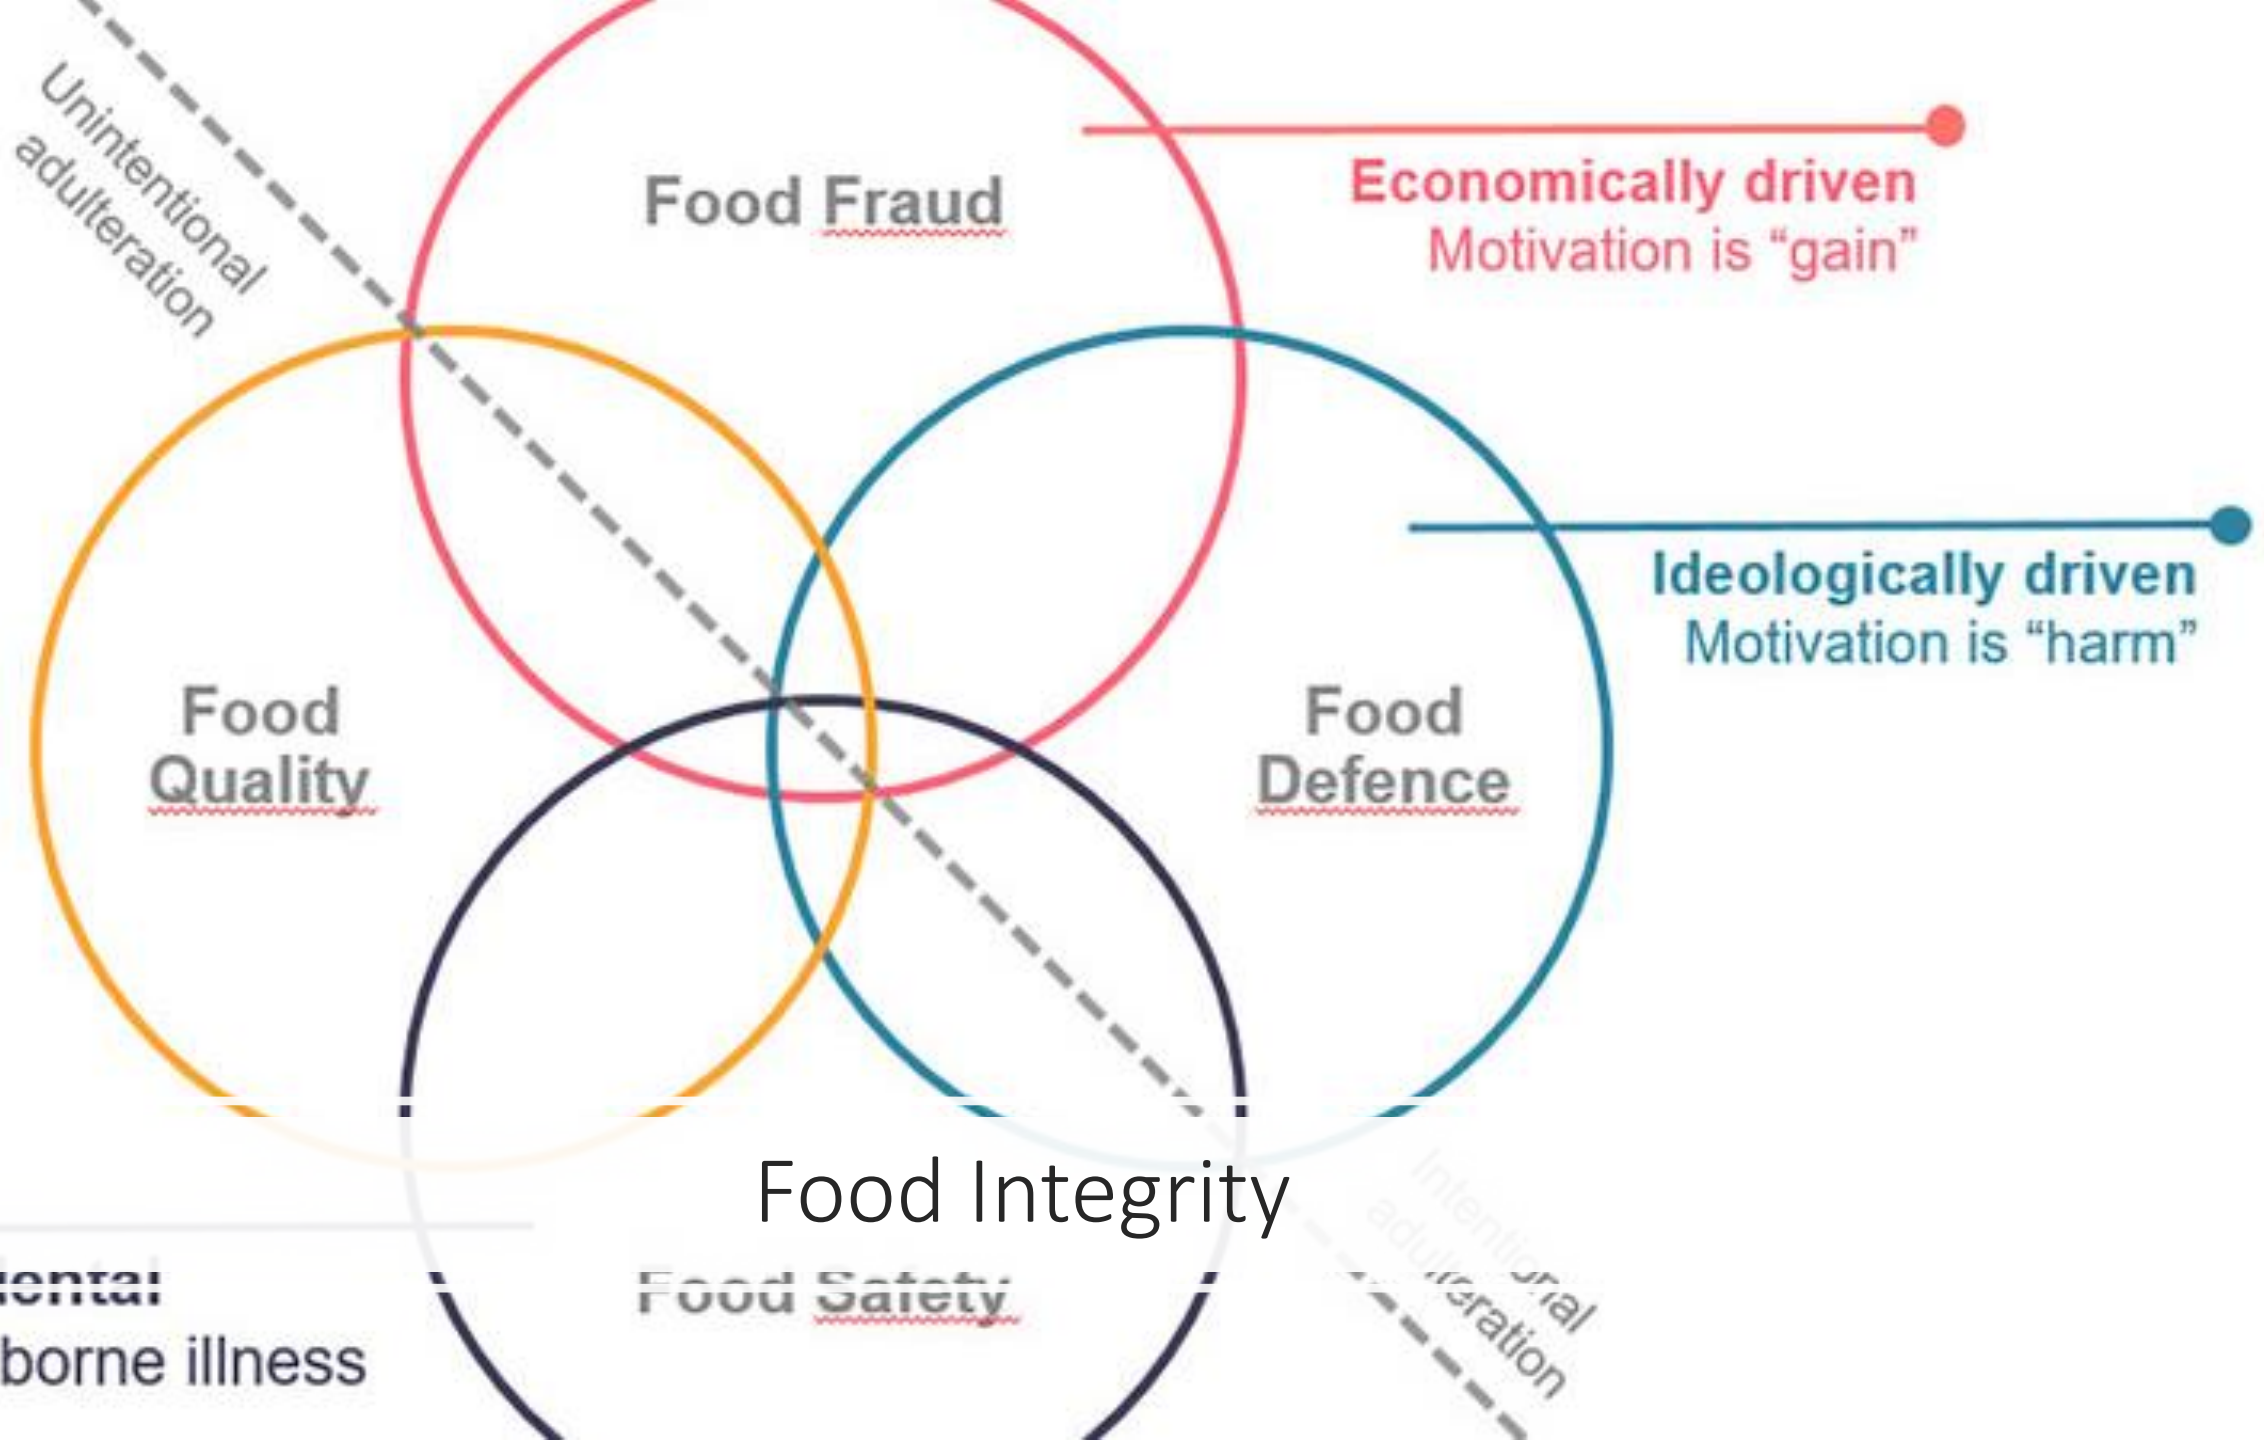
Unintentional adulteration

Food Fraud

Economically driven
Motivation is “gain”

Food Quality

Food Defence

Ideologically driven
Motivation is “harm”

Food Integrity

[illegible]ental
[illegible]borne illness

Food Safety

Intentional adulteration